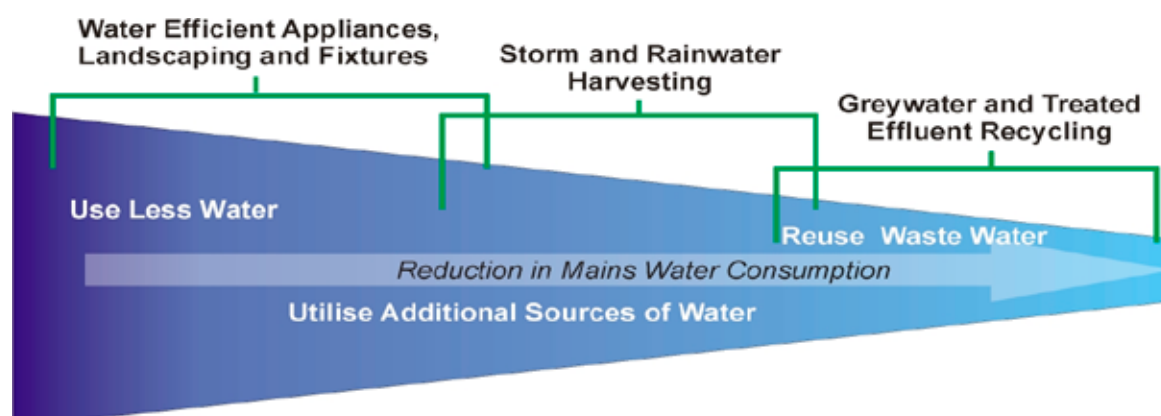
Water Efficient Appliances, Landscaping and Fixtures

Storm and Rainwater Harvesting

Greywater and Treated Effluent Recycling

Use Less Water

Reuse Waste Water

Reduction in Mains Water Consumption

Utilise Additional Sources of Water